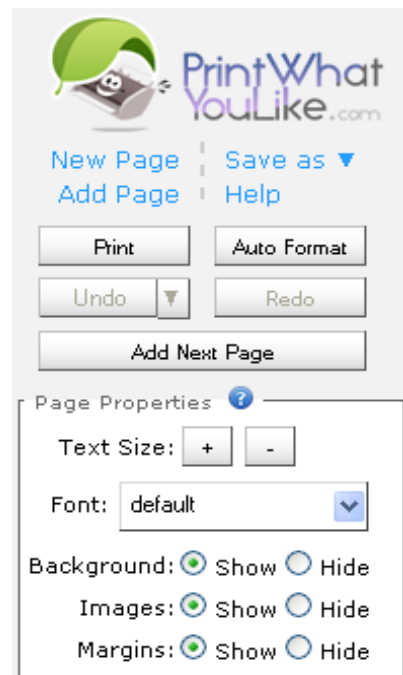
PrintWhat
YouLike.com

New Page
Add Page

Save as ▼
Help

Print

Auto Format

Undo

Redo

Add Next Page

Page Properties

Text Size: + -

Font: default

Background: Show Hide

Images: Show Hide

Margins: Show Hide